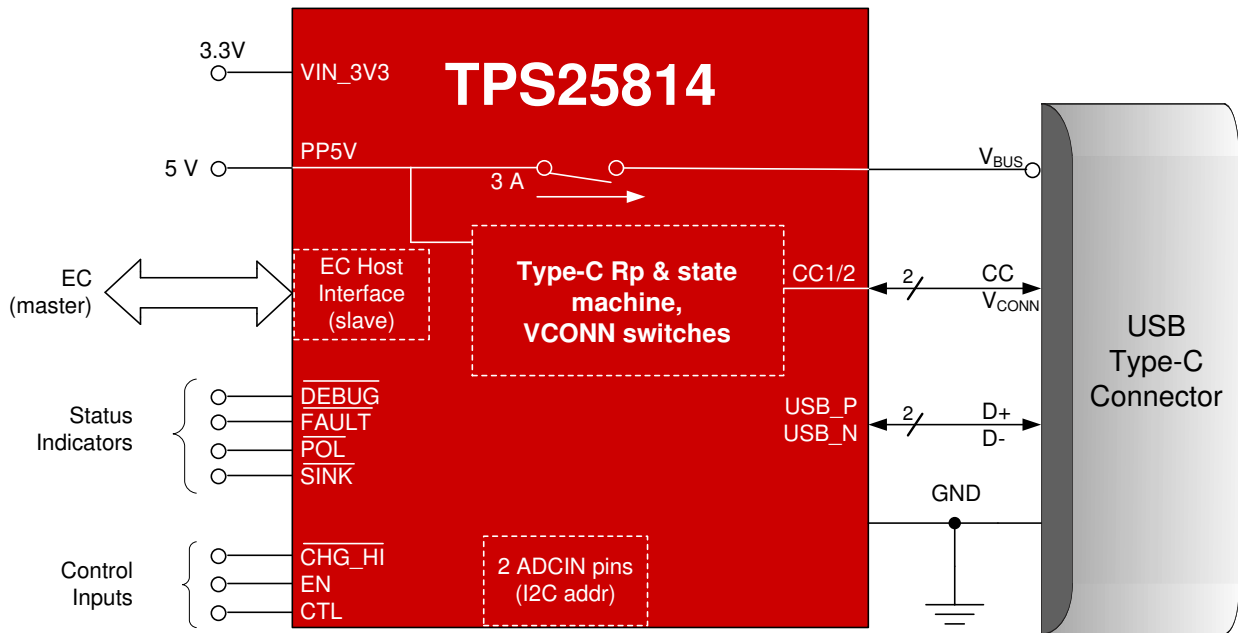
3.3V
VIN_3V3
TPS25814
5 V
PP5V
3 A
$V_{BUS}$
EC
(master)
EC Host
Interface
(slave)
Type-C Rp & state machine,
VCONN switches
CC1/2
2
CC
$V_{CONN}$
USB
Type-C
Connector
Status
Indicators
$\overline{DEBUG}$
$\overline{FAULT}$
$\overline{POL}$
$\overline{SINK}$
USB_P
USB_N
2
D+
D-
GND
Control
Inputs
$\overline{CHG\_HI}$
EN
CTL
2 ADCIN pins
(I2C addr)